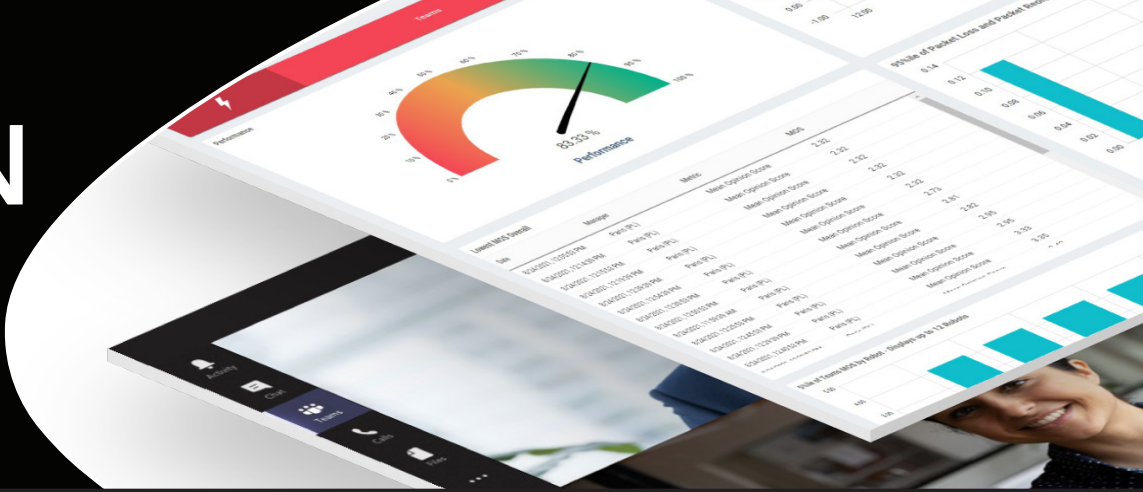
N

Teams

Performance

0%
10%
20%
30%
40%
50%
60%
70%
80%
90%
100%

83.33 %
Performance

Lowest MOS Overall

Date
Manager
Metric
MOS

8/24/2021 12:29:59 PM
8/24/2021 12:24:59 PM
8/24/2021 12:19:59 PM
8/24/2021 12:14:59 PM
8/24/2021 12:09:59 PM
8/24/2021 12:04:59 PM
8/24/2021 11:59:59 AM
8/24/2021 11:54:59 AM
8/24/2021 11:49:59 AM

Paris (PL)
Paris (PL)
Paris (PL)
Paris (PL)
Paris (PL)
Paris (PL)
Paris (PL)
Paris (PL)
Paris (PL)
Paris (PL)

Mean Opinion Score
Mean Opinion Score
Mean Opinion Score
Mean Opinion Score
Mean Opinion Score
Mean Opinion Score
Mean Opinion Score
Mean Opinion Score
Mean Opinion Score
Mean Opinion Score

2.32
2.32
2.32
2.32
2.32
2.73
2.81
2.82
2.95
2.95
3.33
3.35

95%ile of Packet Loss and Packet Reo

0.14
0.12
0.10
0.08
0.06
0.04
0.02
0.00

0.00
-1.00
12.00

5%ile of Teams MOS by Robot - Displays up to 12 Robots

5.00
4.00
3.00

Activity
Chat
Teams
Calls
Files
...